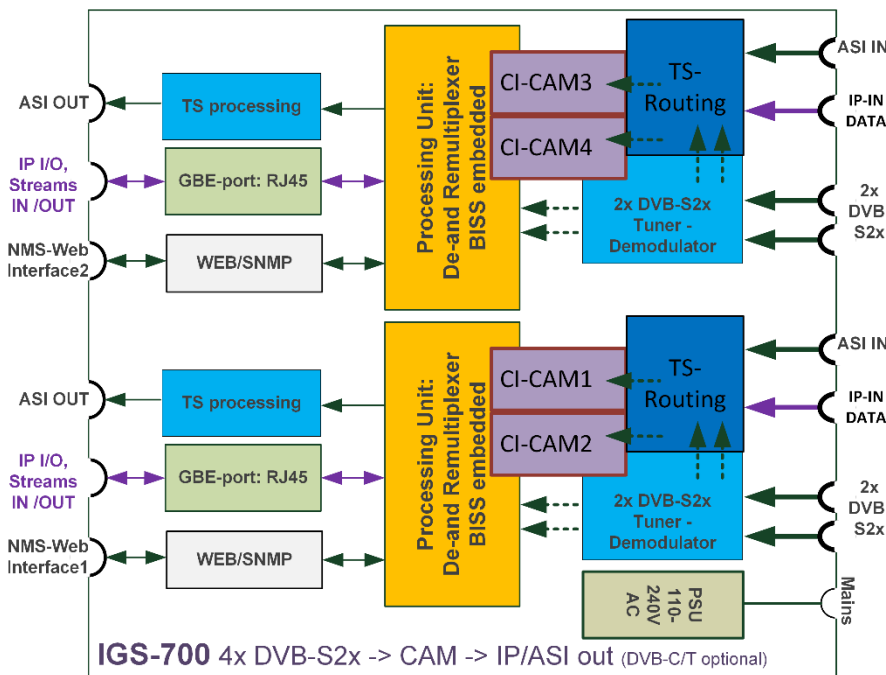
ASI OUT

TS processing

IP I/O, Streams IN /OUT

GBE-port: RJ45

NMS-Web Interface2

WEB/SNMP

Processing Unit: De-and Remultiplexer BISS embedded

CI-CAM3

CI-CAM4

TS-Routing

2x DVB-S2x Tuner - Demodulator

ASI IN

IP-IN DATA

2x DVB S2x

ASI OUT

TS processing

IP I/O, Streams IN /OUT

GBE-port: RJ45

NMS-Web Interface1

WEB/SNMP

Processing Unit: De-and Remultiplexer BISS embedded

CI-CAM1

CI-CAM2

TS-Routing

2x DVB-S2x Tuner - Demodulator

ASI IN

IP-IN DATA

2x DVB S2x

PSU 110-240V AC

Mains

IGS-700 4x DVB-S2x -> CAM -> IP/ASI out (DVB-C/T optional)